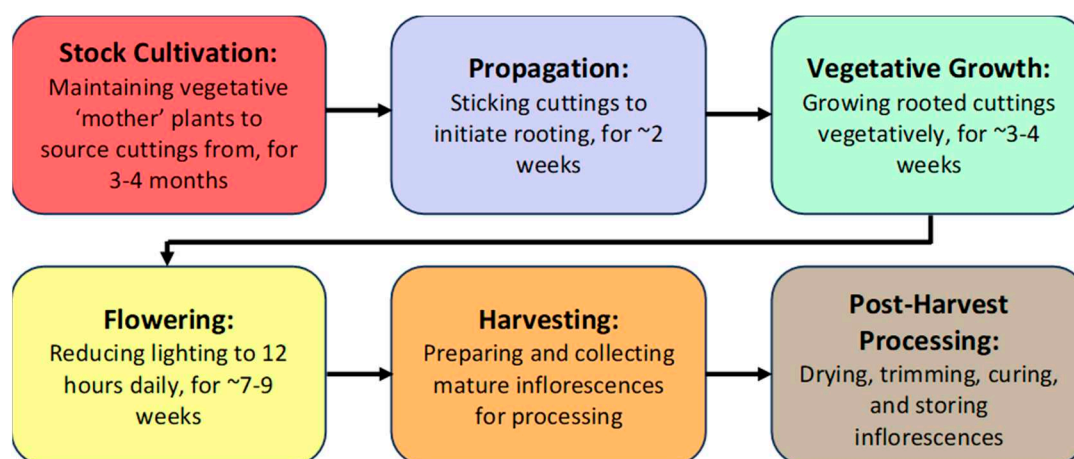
Stock Cultivation:
Maintaining vegetative 'mother' plants to source cuttings from, for 3-4 months

Propagation:
Sticking cuttings to initiate rooting, for ~2 weeks

Vegetative Growth:
Growing rooted cuttings vegetatively, for ~3-4 weeks

Flowering:
Reducing lighting to 12 hours daily, for ~7-9 weeks

Harvesting:
Preparing and collecting mature inflorescences for processing

Post-Harvest Processing:
Drying, trimming, curing, and storing inflorescences